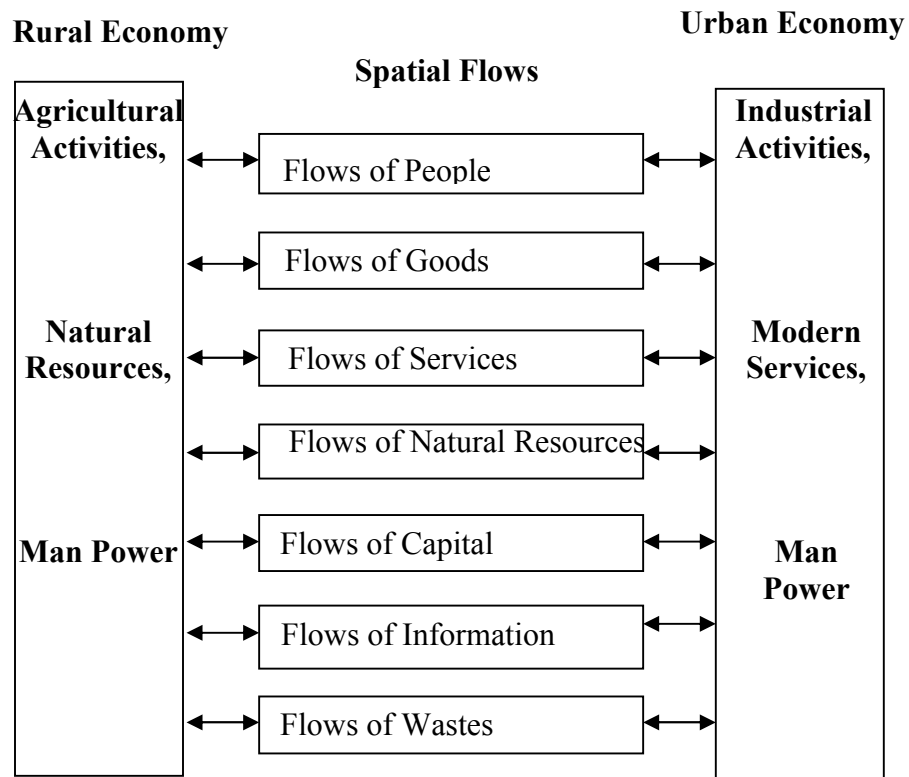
Rural Economy

Urban Economy

Spatial Flows

Agricultural Activities,

Natural Resources,

Man Power

Flows of People

Flows of Goods

Flows of Services

Flows of Natural Resources

Flows of Capital

Flows of Information

Flows of Wastes

Industrial Activities,

Modern Services,

Man Power